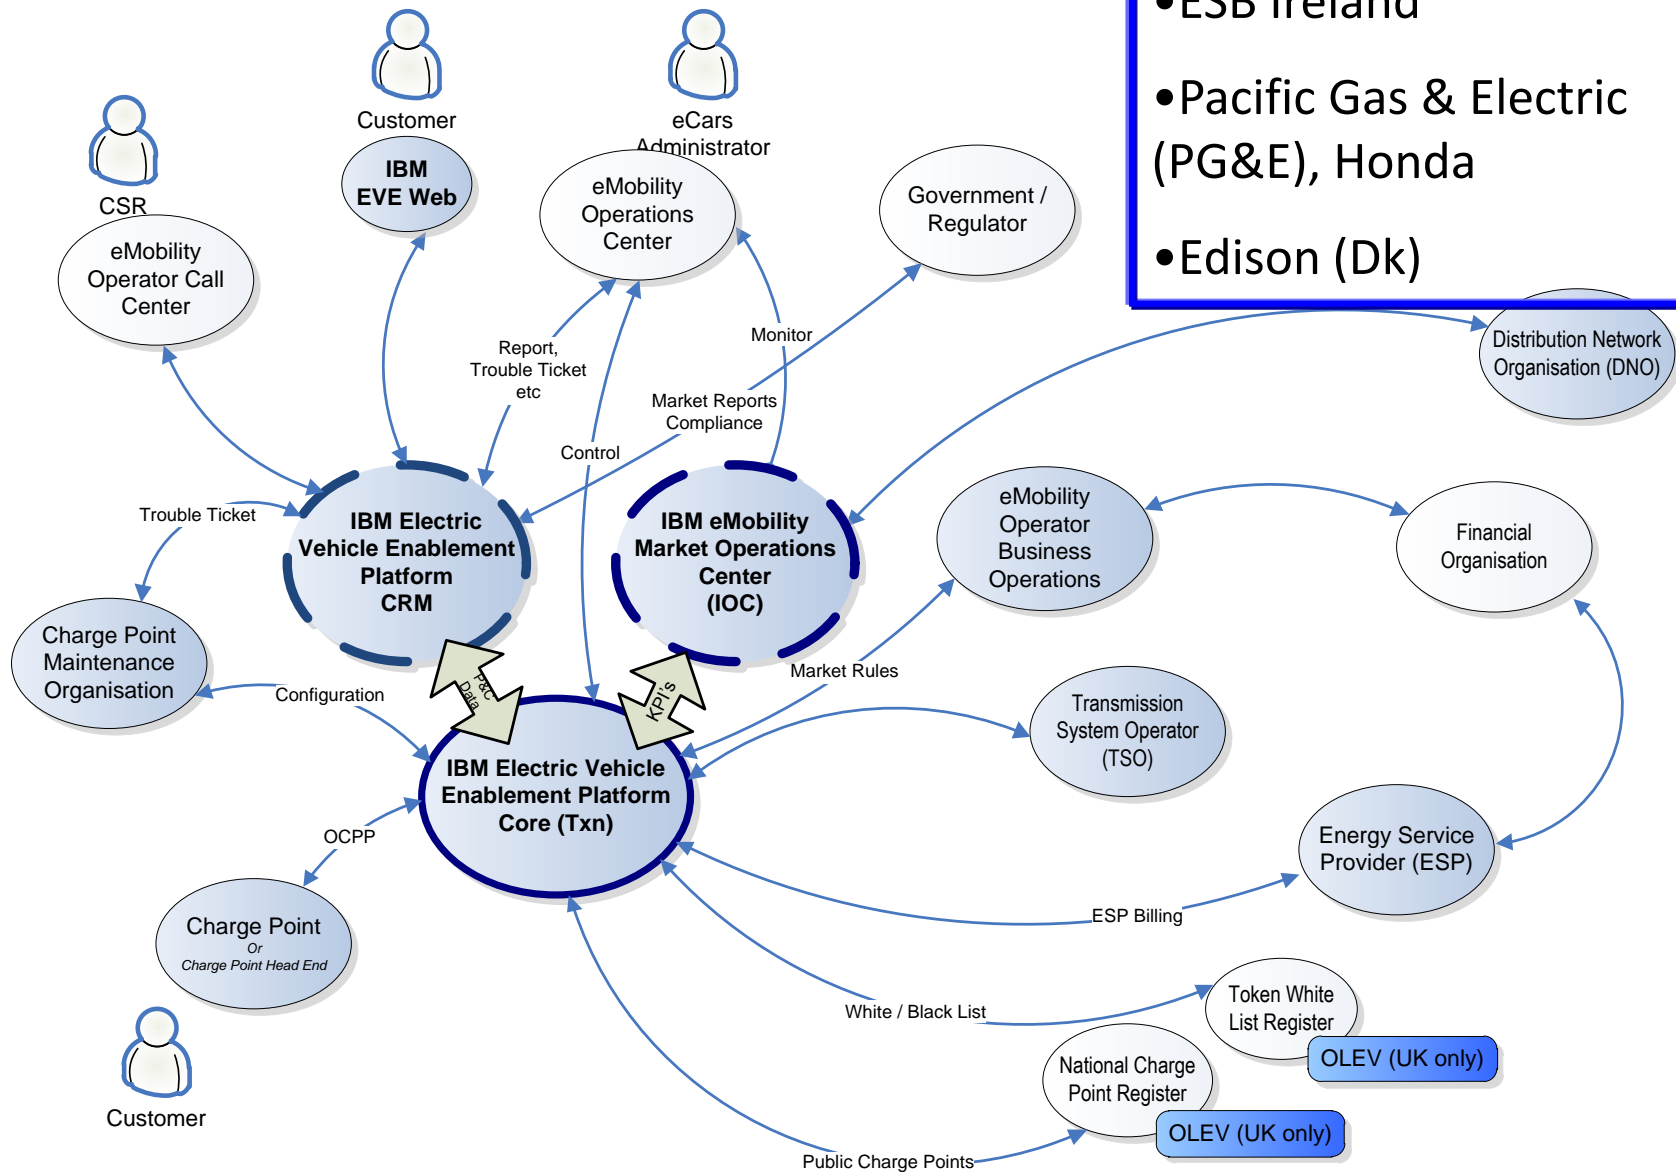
•ESB Ireland

•Pacific Gas & Electric (PG&E), Honda

•Edison (Dk)

CSR

Customer

eCars Administrator

eMobility Operator Call Center

IBM EVE Web

eMobility Operations Center

Government / Regulator

Distribution Network Organisation (DNO)

Report, Trouble Ticket etc

Monitor

Market Reports Compliance

Control

Trouble Ticket

IBM Electric Vehicle Enablement Platform CRM

IBM eMobility Market Operations Center (IOC)

eMobility Operator Business Operations

Financial Organisation

Charge Point Maintenance Organisation

P&C Data

KPI's

Market Rules

Configuration

Transmission System Operator (TSO)

IBM Electric Vehicle Enablement Platform Core (Txn)

OCPP

Energy Service Provider (ESP)

Charge Point
Or
Charge Point Head End

ESP Billing

White / Black List

Token White List Register

OLEV (UK only)

Customer

National Charge Point Register

OLEV (UK only)

Public Charge Points